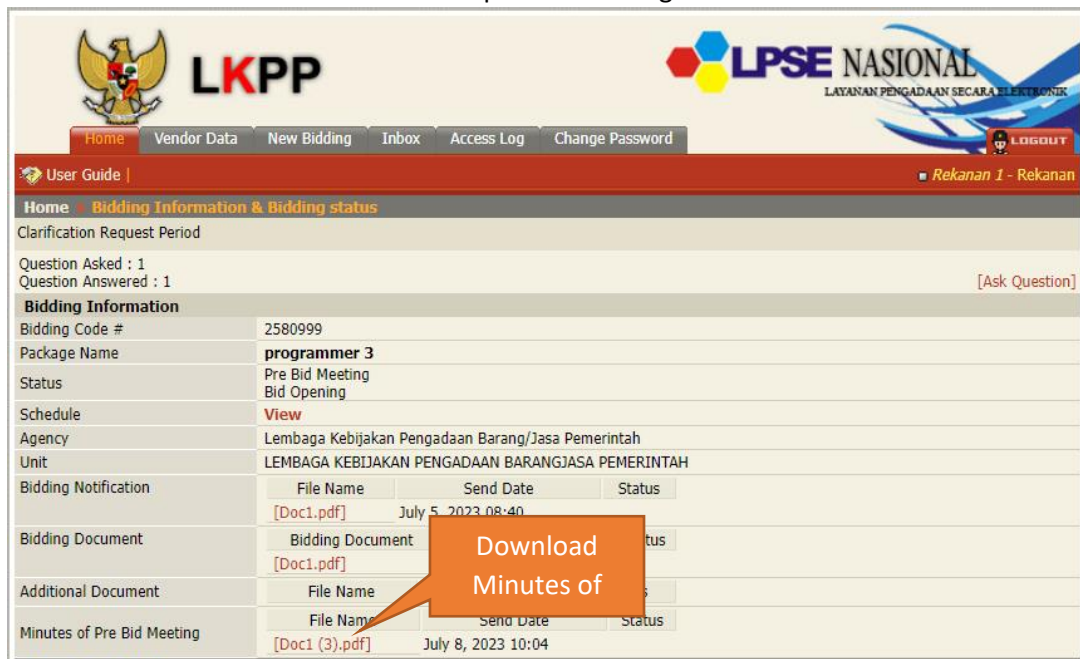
LKPP

LPSE NASIONAL
LAYANAN PENGADAAN SECARA ELEKTRONIK

Home | Vendor Data | New Bidding | Inbox | Access Log | Change Password | LOGOUT

User Guide |

Rekanan 1 - Rekanan

Home » Bidding Information & Bidding status

Clarification Request Period

Question Asked : 1
Question Answered : 1

[Ask Question]

| Bidding Information | |
|---|---|
| Bidding Code # | 2580999 |
| Package Name | programmer 3 |
| Status | Pre Bid Meeting<br>Bid Opening |
| Schedule | View |
| Agency | Lembaga Kebijakan Pengadaan Barang/Jasa Pemerintah |
| Unit | LEMBAGA KEBIJAKAN PENGADAAN BARANGJASA PEMERINTAH |
| Bidding Notification | File Name / Send Date / Status<br>[Doc1.pdf] / July 5, 2023 08:40 |
| Bidding Document | Bidding Document / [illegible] / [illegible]tus<br>[Doc1.pdf] |
| Additional Document | File Name / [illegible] / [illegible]s |
| Minutes of Pre Bid Meeting | File Name / Send Date / Status<br>[Doc1 (3).pdf] / July 8, 2023 10:04 |

Download Minutes of